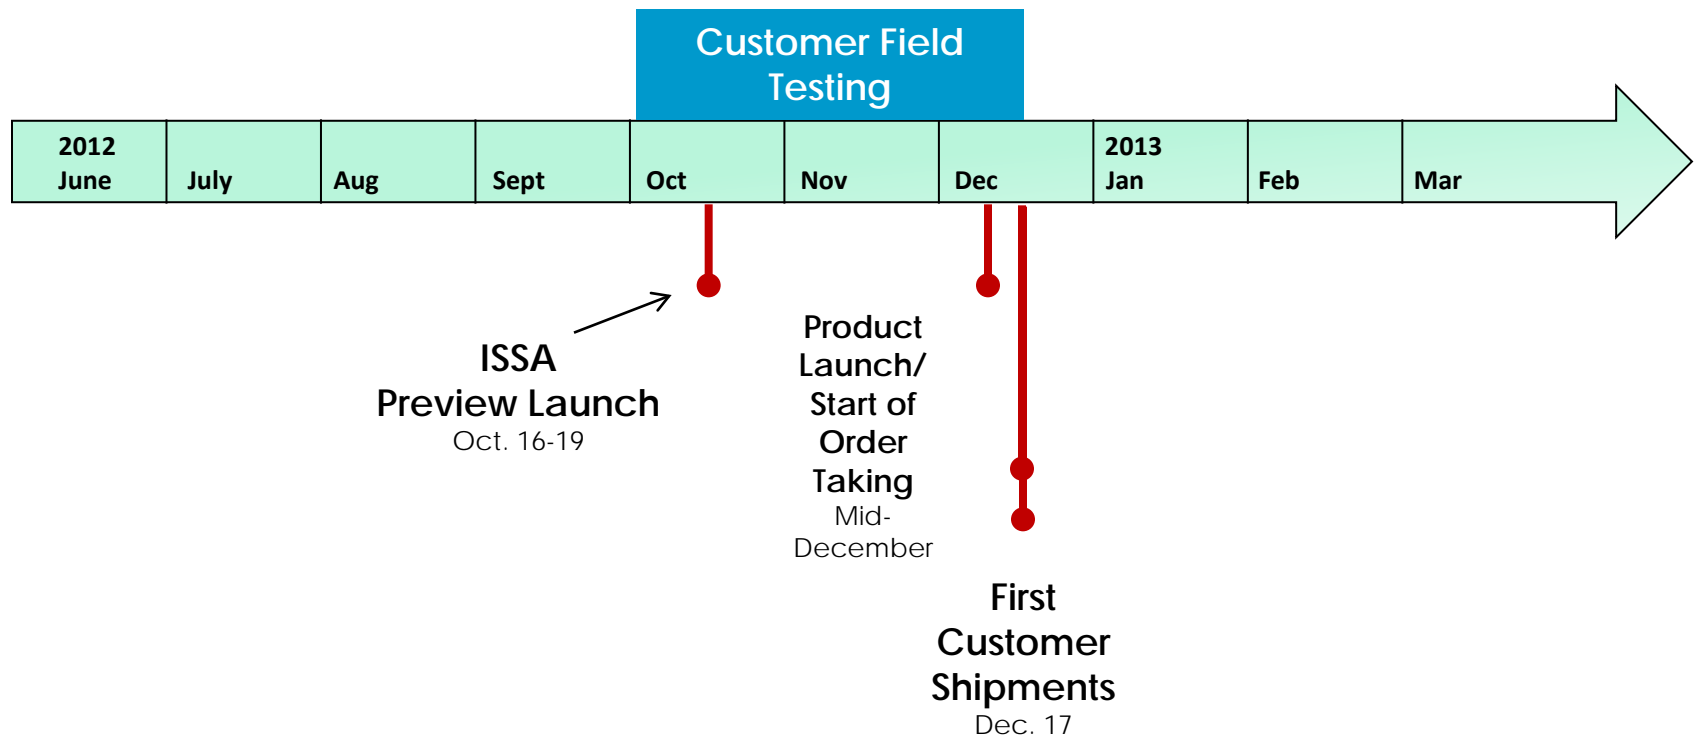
Customer Field Testing

| 2012 June | July | Aug | Sept | Oct | Nov | Dec | 2013 Jan | Feb | Mar |
|---|---|---|---|---|---|---|---|---|---|

ISSA
Preview Launch
Oct. 16-19

Product Launch/ Start of Order Taking
Mid-December

First Customer Shipments
Dec. 17